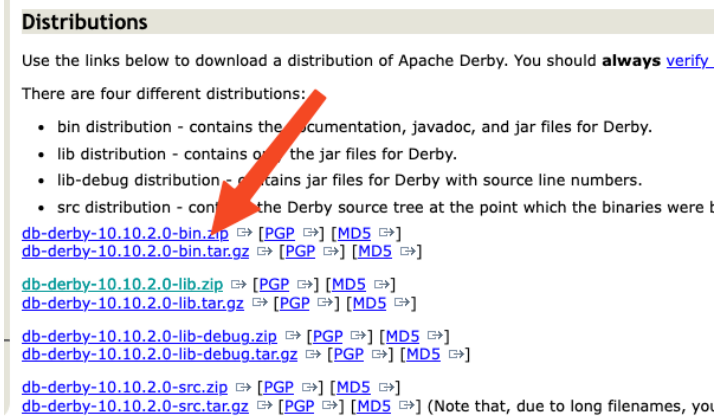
Distributions

Use the links below to download a distribution of Apache Derby. You should **always** verify

There are four different distributions:

- bin distribution - contains the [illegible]ocumentation, javadoc, and jar files for Derby.
- lib distribution - contains o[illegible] the jar files for Derby.
- lib-debug distribution - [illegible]tains jar files for Derby with source line numbers.
- src distribution - cont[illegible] the Derby source tree at the point which the binaries were b

db-derby-10.10.2.0-bin.zip [PGP] [MD5]
db-derby-10.10.2.0-bin.tar.gz [PGP] [MD5]

db-derby-10.10.2.0-lib.zip [PGP] [MD5]
db-derby-10.10.2.0-lib.tar.gz [PGP] [MD5]

db-derby-10.10.2.0-lib_debug.zip [PGP] [MD5]
db-derby-10.10.2.0-lib_debug.tar.gz [PGP] [MD5]

db-derby-10.10.2.0-src.zip [PGP] [MD5]
db-derby-10.10.2.0-src.tar.gz [PGP] [MD5] (Note that, due to long filenames, you